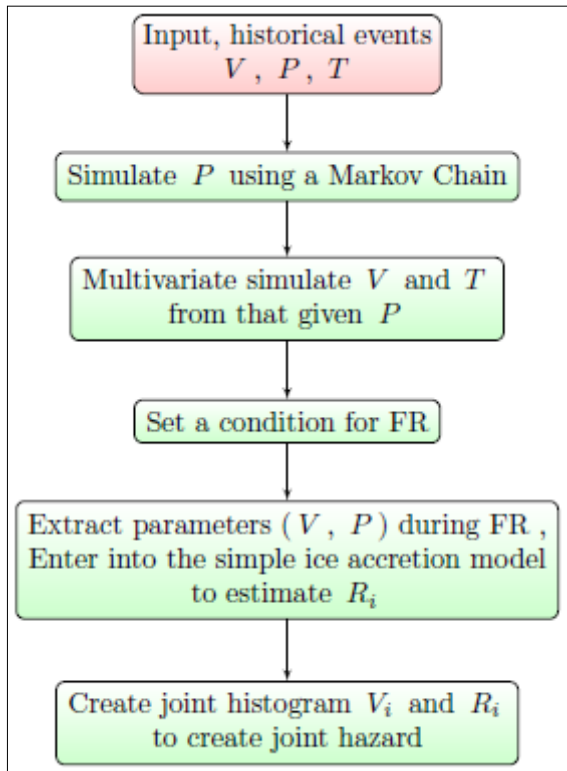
Input, historical events
$V$ , $P$ , $T$

Simulate $P$ using a Markov Chain

Multivariate simulate $V$ and $T$ from that given $P$

Set a condition for FR

Extract parameters ( $V$ , $P$ ) during FR , Enter into the simple ice accretion model to estimate $R_i$

Create joint histogram $V_i$ and $R_i$ to create joint hazard